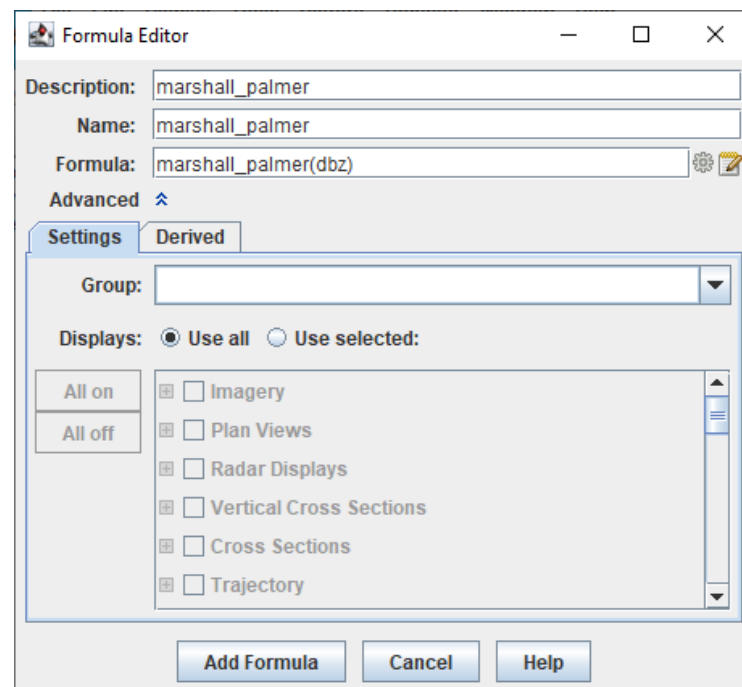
Formula Editor

Description: marshall_palmer

Name: marshall_palmer

Formula: marshall_palmer(dbz)

Advanced

Settings Derived

Group:

Displays: Use all Use selected:

All on

All off

Imagery

Plan Views

Radar Displays

Vertical Cross Sections

Cross Sections

Trajectory

Add Formula Cancel Help